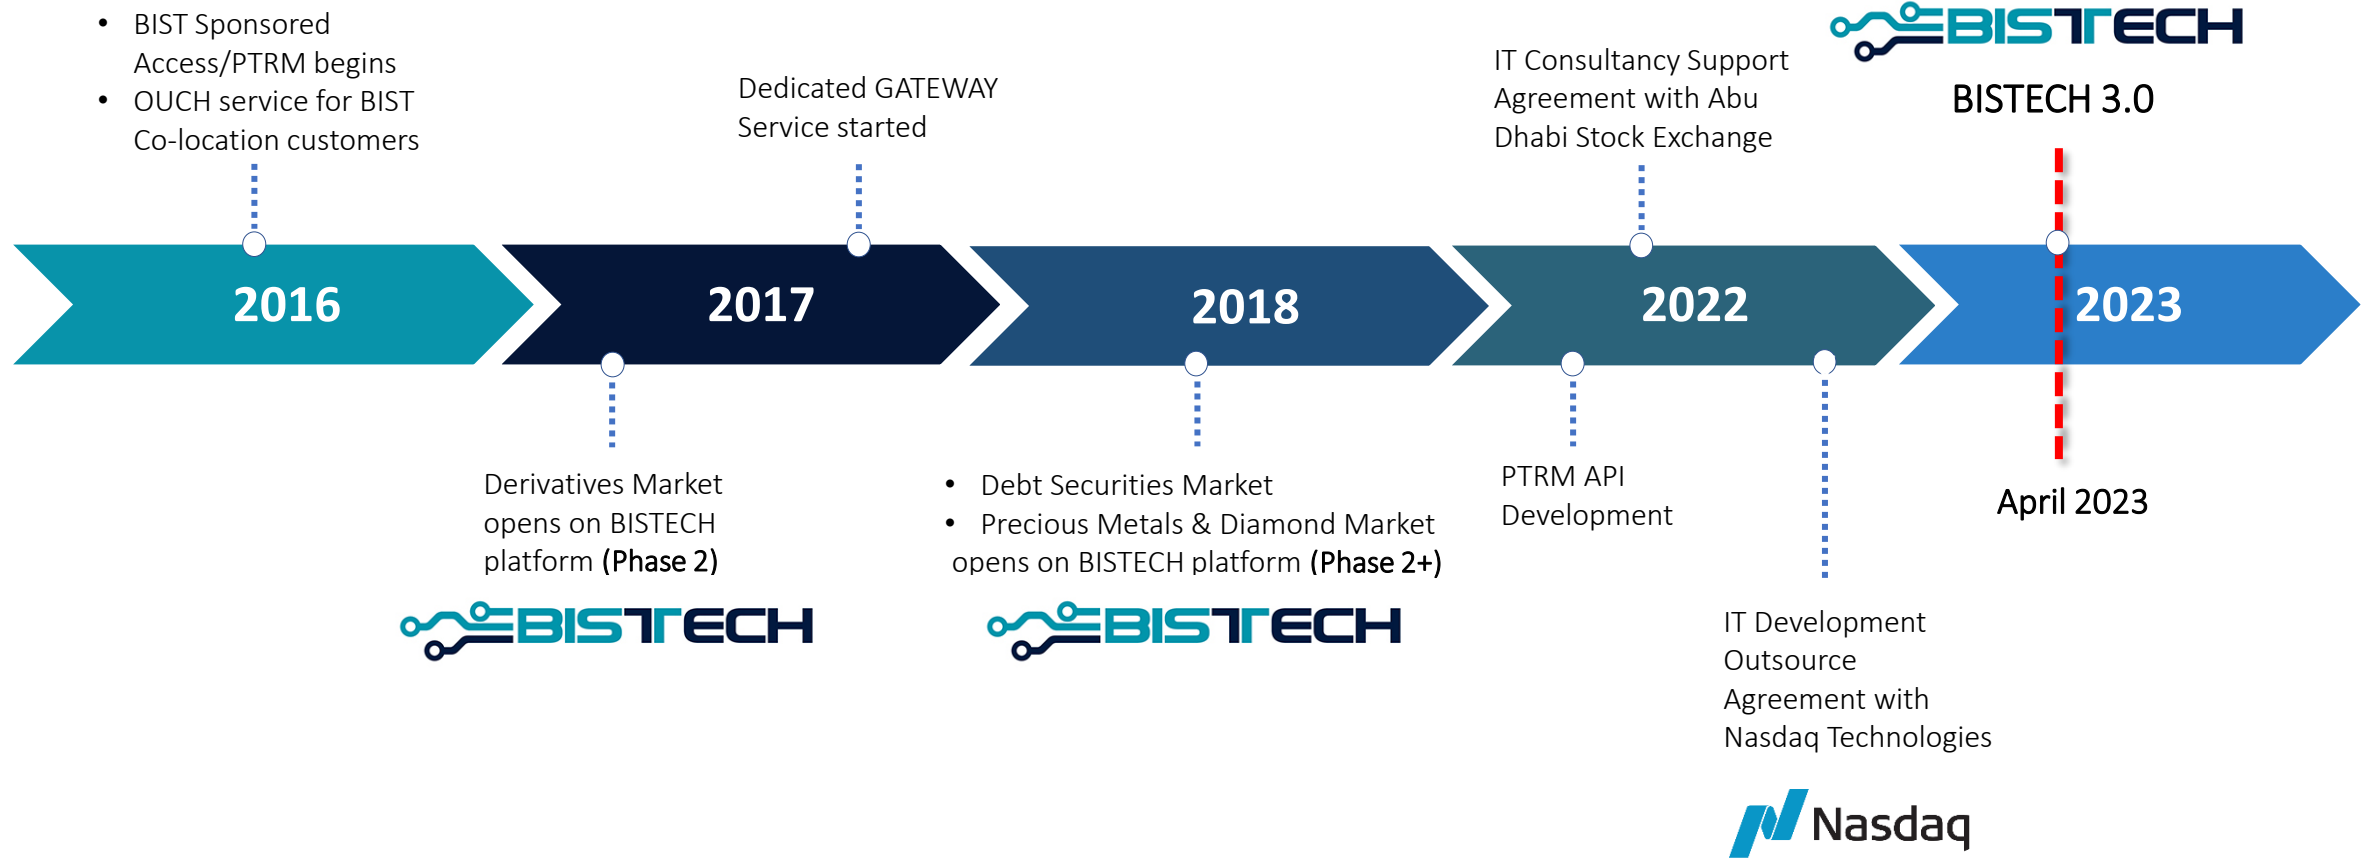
• BIST Sponsored Access/PTRM begins
• OUCH service for BIST Co-location customers

Dedicated GATEWAY Service started

IT Consultancy Support Agreement with Abu Dhabi Stock Exchange

BISTECH

BISTECH 3.0

2016

2017

2018

2022

2023

Derivatives Market opens on BISTECH platform (Phase 2)

BISTECH

• Debt Securities Market
• Precious Metals & Diamond Market opens on BISTECH platform (Phase 2+)

BISTECH

PTRM API Development

April 2023

IT Development Outsource Agreement with Nasdaq Technologies

Nasdaq